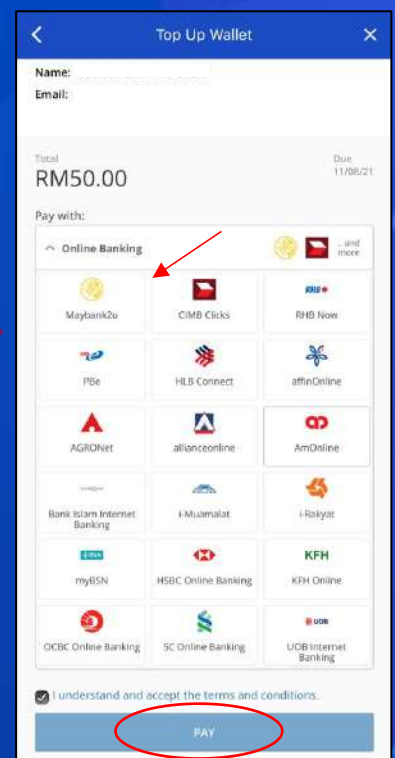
Top Up Wallet

Name:
Email:

Total
RM50.00

Due
11/08/21

Pay with:

Online Banking

... and more

Maybank2u
CIMB Clicks
RHB Now
PBe
HLB Connect
affinOnline
AGRONet
allianceonline
AmOnline
Bank Islam Internet Banking
i-Muamalat
i-Rakyat
myBSN
HSBC Online Banking
KFH Online
OCBC Online Banking
SC Online Banking
UOB Internet Banking

I understand and accept the terms and conditions.

PAY